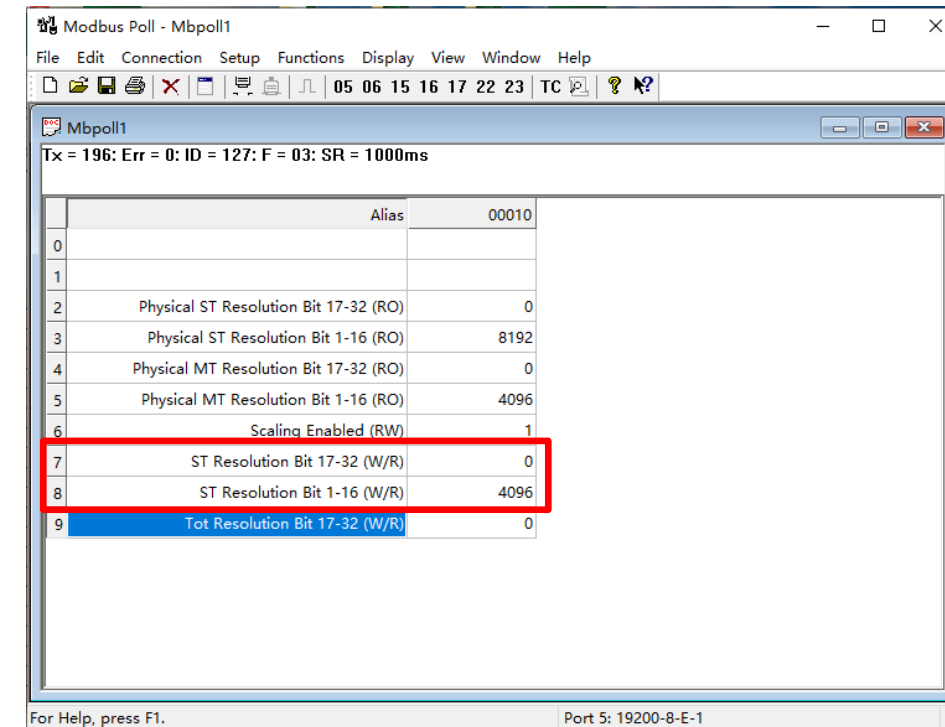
Modbus Poll - Mbpoll1

File Edit Connection Setup Functions Display View Window Help

05 06 15 16 17 22 23 TC

Mbpoll1

Tx = 196: Err = 0: ID = 127: F = 03: SR = 1000ms

| | Alias | 00010 |
|---|---|---|
| 0 | | |
| 1 | | |
| 2 | Physical ST Resolution Bit 17-32 (RO) | 0 |
| 3 | Physical ST Resolution Bit 1-16 (RO) | 8192 |
| 4 | Physical MT Resolution Bit 17-32 (RO) | 0 |
| 5 | Physical MT Resolution Bit 1-16 (RO) | 4096 |
| 6 | Scaling Enabled (RW) | 1 |
| 7 | ST Resolution Bit 17-32 (W/R) | 0 |
| 8 | ST Resolution Bit 1-16 (W/R) | 4096 |
| 9 | Tot Resolution Bit 17-32 (W/R) | 0 |

For Help, press F1.

Port 5: 19200-8-E-1